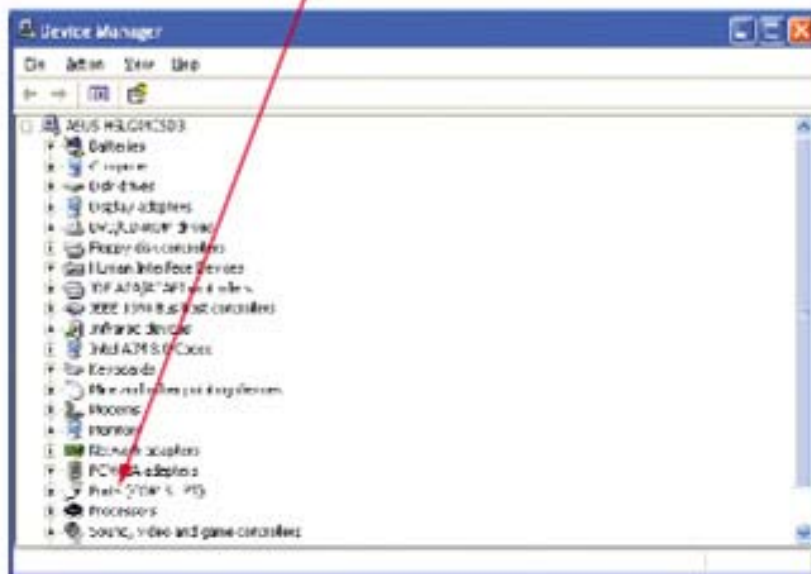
Device Manager

File Action View Help

ASUS-HELGEMCSD3
Batteries
Computer
Disk drives
Display adapters
DVD/CD-ROM drives
Floppy disk controllers
Human Interface Devices
IDE ATA/ATAPI controllers
IEEE 1394 Bus host controllers
Infrared devices
Intel AMT SOL Cores
Keyboards
Mice and other pointing devices
Modems
Monitors
Network adapters
PCMCIA adapters
Ports (COM & LPT)
Processors
Sound, video and game controllers